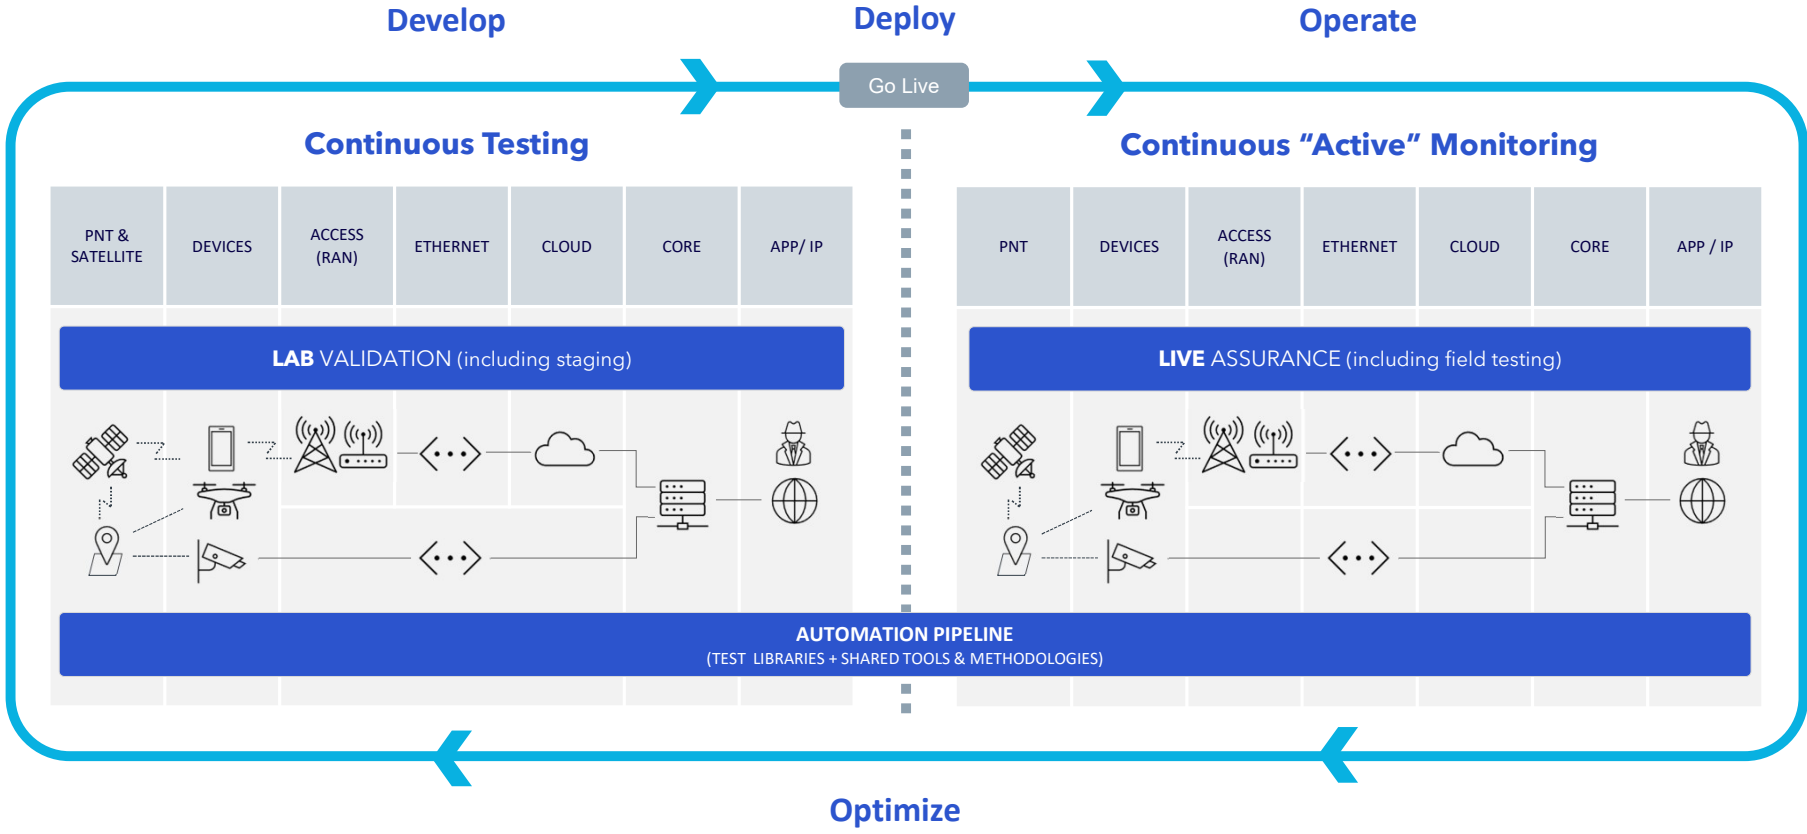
Develop

Deploy

Operate

Go Live

Continuous Testing

| PNT & SATELLITE | DEVICES | ACCESS (RAN) | ETHERNET | CLOUD | CORE | APP/ IP |
|---|---|---|---|---|---|---|

LAB VALIDATION (including staging)

Continuous “Active” Monitoring

| PNT | DEVICES | ACCESS (RAN) | ETHERNET | CLOUD | CORE | APP / IP |
|---|---|---|---|---|---|---|

LIVE ASSURANCE (including field testing)

AUTOMATION PIPELINE
(TEST LIBRARIES + SHARED TOOLS & METHODOLOGIES)

Optimize